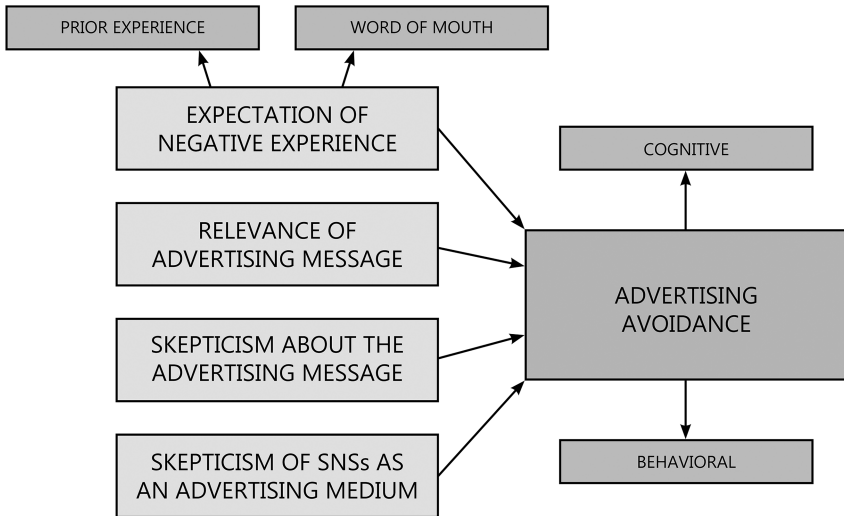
PRIOR EXPERIENCE

WORD OF MOUTH

EXPECTATION OF NEGATIVE EXPERIENCE

RELEVANCE OF ADVERTISING MESSAGE

SKEPTICISM ABOUT THE ADVERTISING MESSAGE

SKEPTICISM OF SNSs AS AN ADVERTISING MEDIUM

COGNITIVE

ADVERTISING AVOIDANCE

BEHAVIORAL